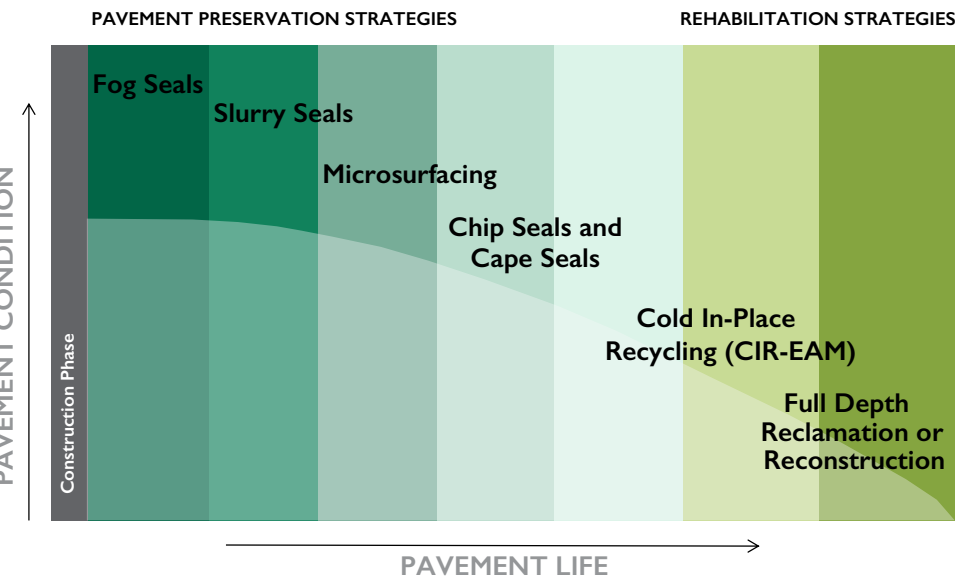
PAVEMENT PRESERVATION STRATEGIES

REHABILITATION STRATEGIES

PAVEMENT CONDITION

Construction Phase

Fog Seals

Slurry Seals

Microsurfacing

Chip Seals and Cape Seals

Cold In-Place Recycling (CIR-EAM)

Full Depth Reclamation or Reconstruction

PAVEMENT LIFE